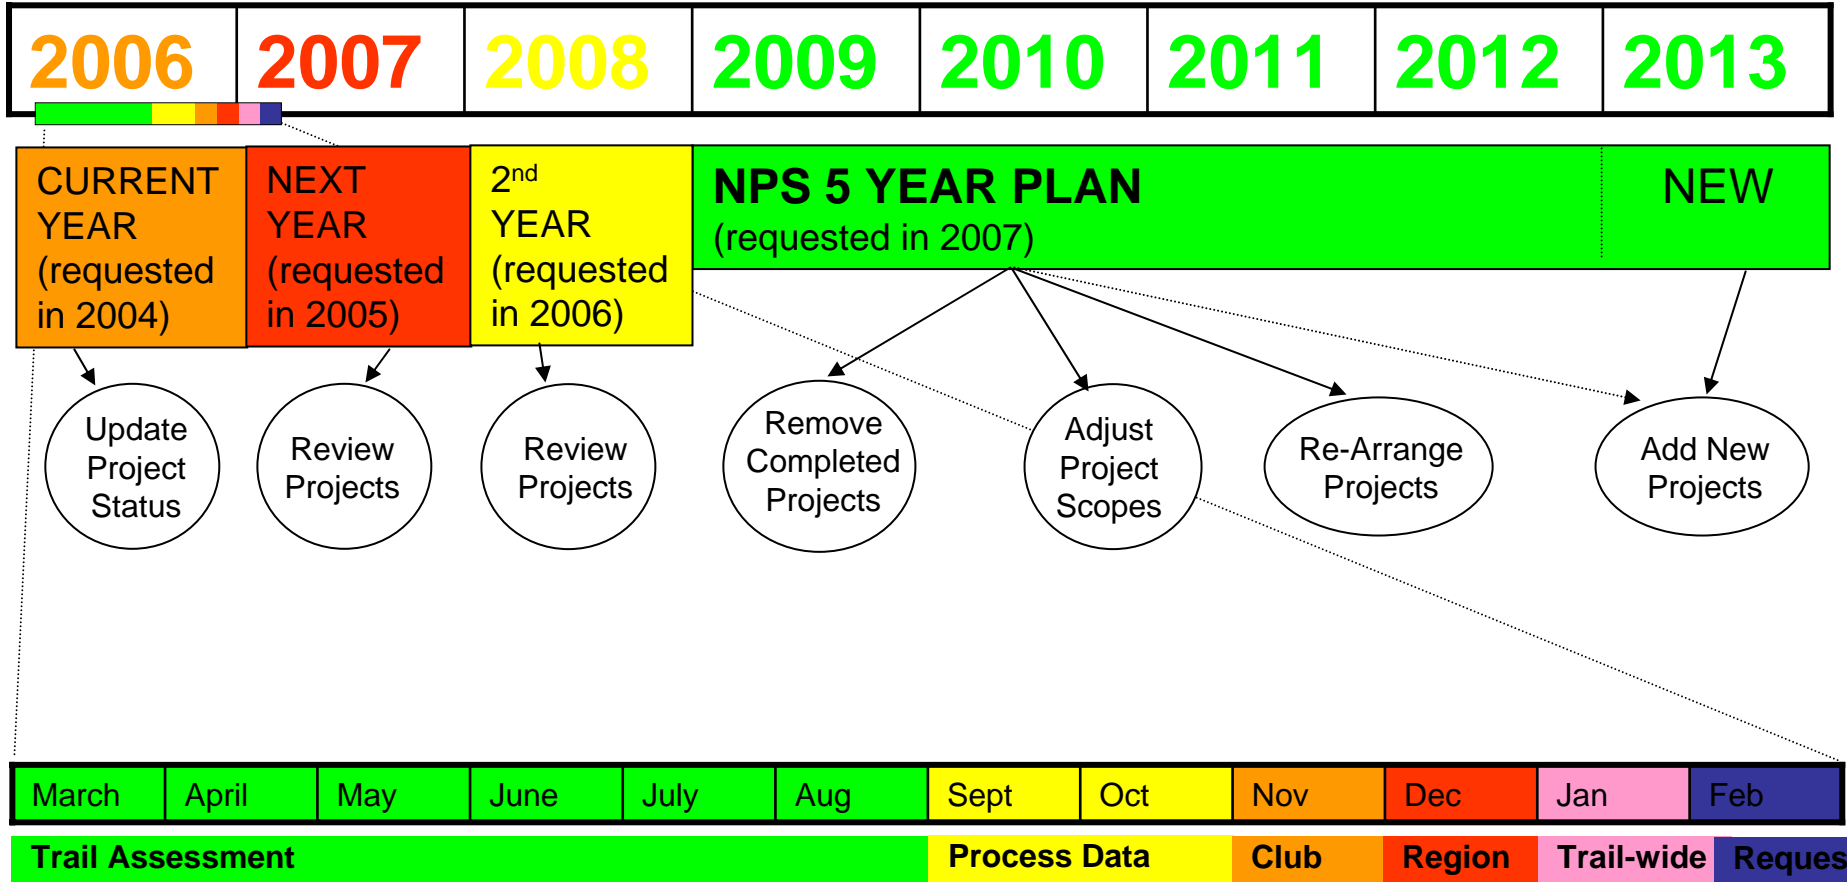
| 2006 | 2007 | 2008 | 2009 | 2010 | 2011 | 2012 | 2013 |
|---|---|---|---|---|---|---|---|

CURRENT YEAR (requested in 2004)

NEXT YEAR (requested in 2005)

2$^{nd}$ YEAR (requested in 2006)

NPS 5 YEAR PLAN (requested in 2007)

NEW

Update Project Status

Review Projects

Review Projects

Remove Completed Projects

Adjust Project Scopes

Re-Arrange Projects

Add New Projects

| March | April | May | June | July | Aug | Sept | Oct | Nov | Dec | Jan | Feb |
|---|---|---|---|---|---|---|---|---|---|---|---|

Trail Assessment Process Data Club Region Trail-wide Reques